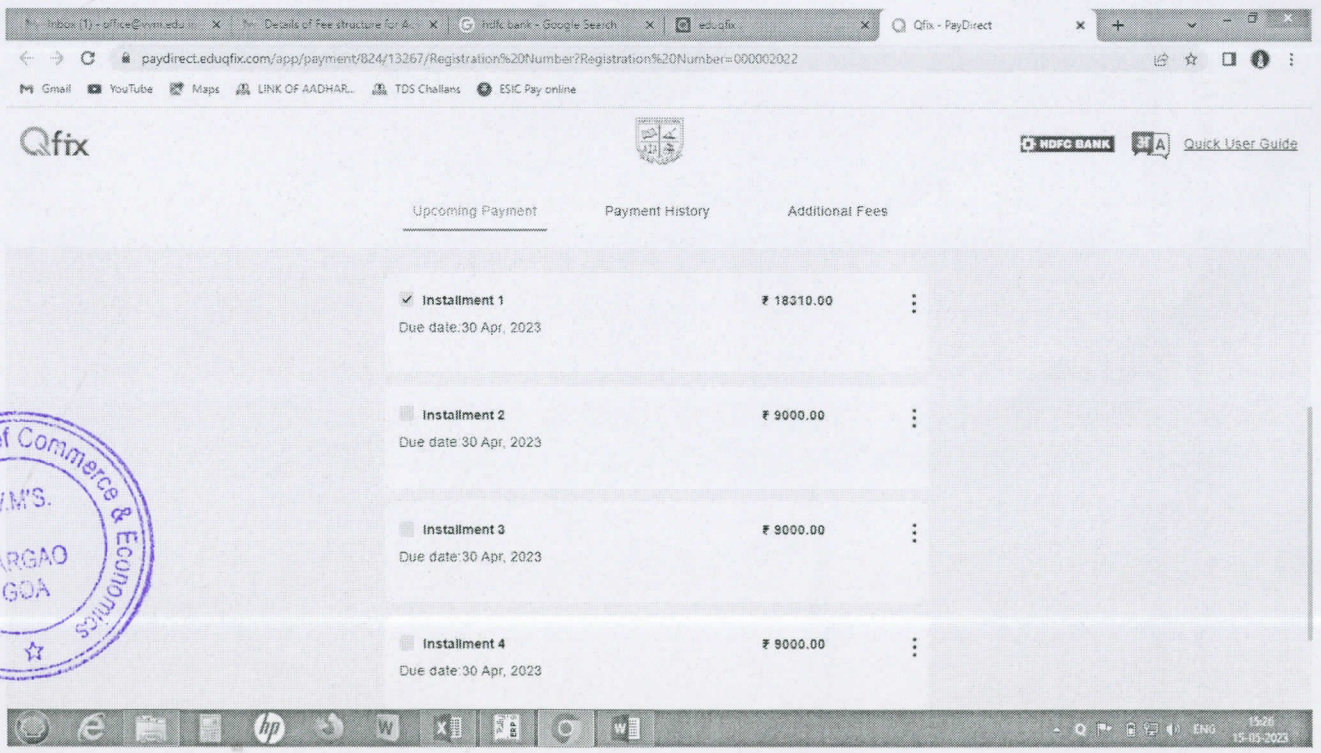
Inbox (1) - office@vvm.edu.in | Details of Fee structure for A... | hdfc bank - Google Search | eduqfix | Qfix - PayDirect

paydirect.eduqfix.com/app/payment/824/13267/Registration%20Number?Registration%20Number=000002022

Gmail YouTube Maps LINK OF AADHAR... TDS Challans ESIC Pay online

Qfix

HDFC BANK Quick User Guide

Upcoming Payment Payment History Additional Fees

✓ Installment 1 ₹ 18310.00
Due date:30 Apr, 2023

Installment 2 ₹ 9000.00
Due date:30 Apr, 2023

Installment 3 ₹ 9000.00
Due date:30 Apr, 2023

Installment 4 ₹ 9000.00
Due date:30 Apr, 2023

f Commerce & Economics
V.M'S.
ARGAO
GOA

ENG 15:26 15-05-2023